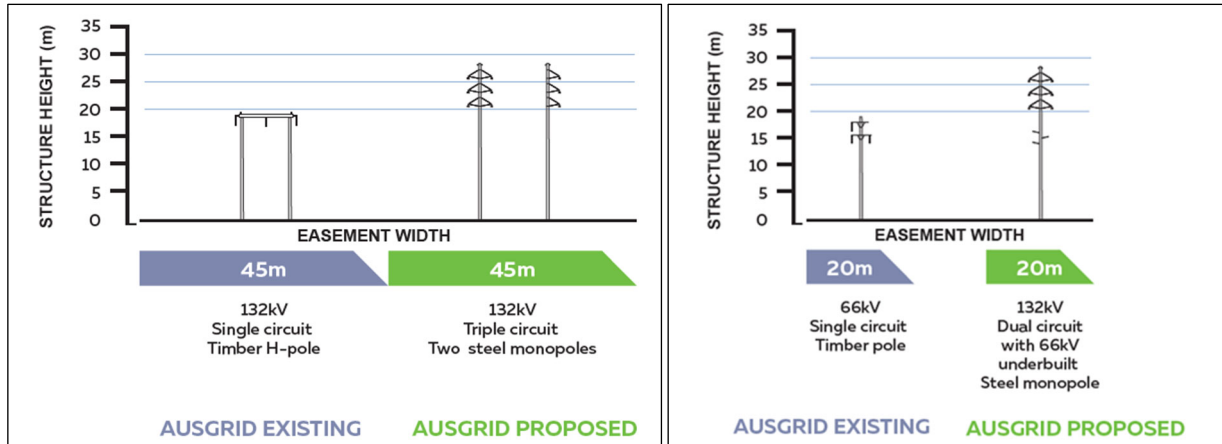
STRUCTURE HEIGHT (m)
35
30
25
20
15
10
5
0
EASEMENT WIDTH
45m
45m
132kV
Single circuit
Timber H-pole

132kV
Triple circuit
Two steel monopoles

AUSGRID EXISTING
AUSGRID PROPOSED

STRUCTURE HEIGHT (m)
35
30
25
20
15
10
5
0
EASEMENT WIDTH
20m
20m
66kV
Single circuit
Timber pole

132kV
Dual circuit
with 66kV
underbuilt
Steel monopole

AUSGRID EXISTING
AUSGRID PROPOSED